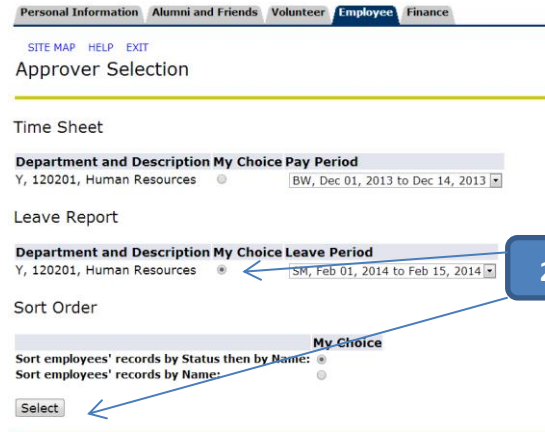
Personal Information Alumni and Friends Volunteer Employee Finance

SITE MAP HELP EXIT

Approver Selection

Time Sheet

| Department and Description | My Choice | Pay Period |
|---|---|---|
| Y, 120201, Human Resources | | BW, Dec 01, 2013 to Dec 14, 2013 |

Leave Report

| Department and Description | My Choice | Leave Period |
|---|---|---|
| Y, 120201, Human Resources | | SM, Feb 01, 2014 to Feb 15, 2014 |

2

Sort Order

| | My Choice |
|---|---|
| Sort employees' records by Status then by Name: | |
| Sort employees' records by Name: | |

Select